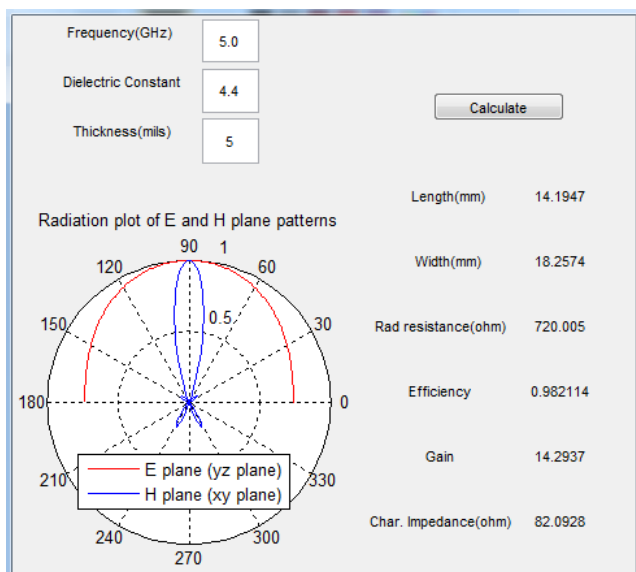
Frequency(GHz) 5.0

Dielectric Constant 4.4

Thickness(mils) 5

Calculate

Radiation plot of E and H plane patterns

90 1
120
60
0.5
150
30
180
0
210
330
240
300
270

E plane (yz plane)
H plane (xy plane)

| | |
|---|---|
| Length(mm) | 14.1947 |
| Width(mm) | 18.2574 |
| Rad resistance(ohm) | 720.005 |
| Efficiency | 0.982114 |
| Gain | 14.2937 |
| Char. Impedance(ohm) | 82.0928 |